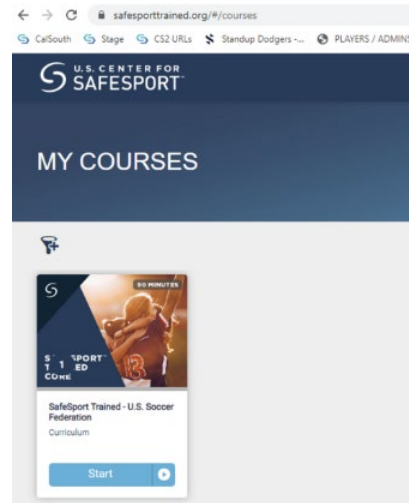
safesporttrained.org/#/courses

CalSouth Stage CS2 URLs Standup Dodgers -... PLAYERS / ADMIN

U.S. CENTER FOR SAFESPORT

MY COURSES

90 MINUTES

S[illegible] SPORT T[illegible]ED CO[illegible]E

SafeSport Trained - U.S. Soccer Federation

Curriculum

Start